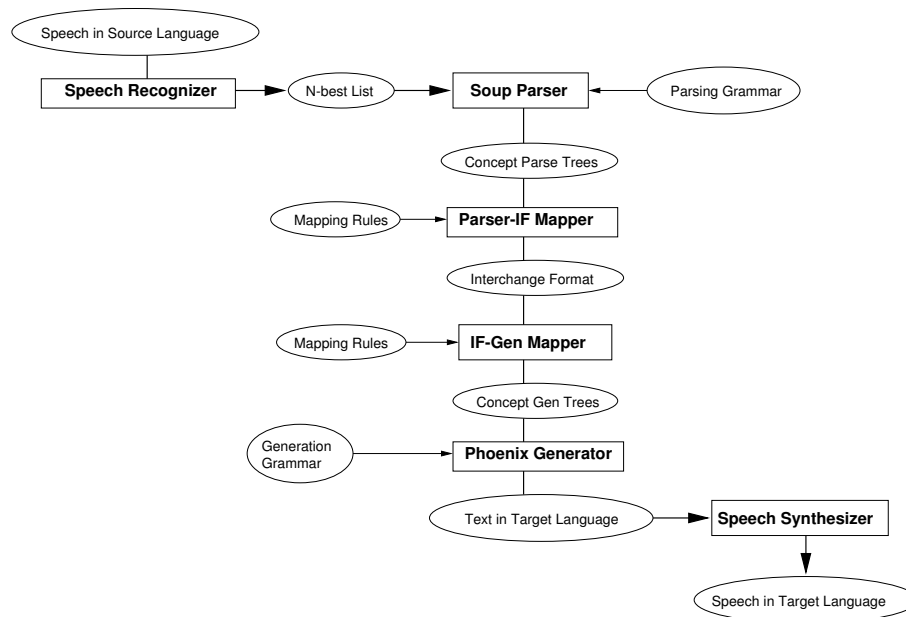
Speech in Source Language

Speech Recognizer

N-best List

Soup Parser

Parsing Grammar

Concept Parse Trees

Mapping Rules

Parser-IF Mapper

Interchange Format

Mapping Rules

IF-Gen Mapper

Concept Gen Trees

Generation Grammar

Phoenix Generator

Text in Target Language

Speech Synthesizer

Speech in Target Language